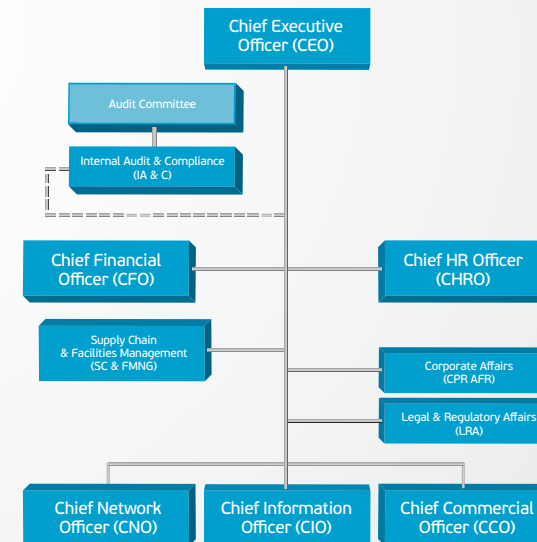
Chief Executive Officer (CEO)

Audit Committee

Internal Audit & Compliance (IA & C)

Chief Financial Officer (CFO)

Chief HR Officer (CHRO)

Supply Chain & Facilities Management (SC & FMNG)

Corporate Affairs (CPR AFR)

Legal & Regulatory Affairs (LRA)

Chief Network Officer (CNO)

Chief Information Officer (CIO)

Chief Commercial Officer (CCO)